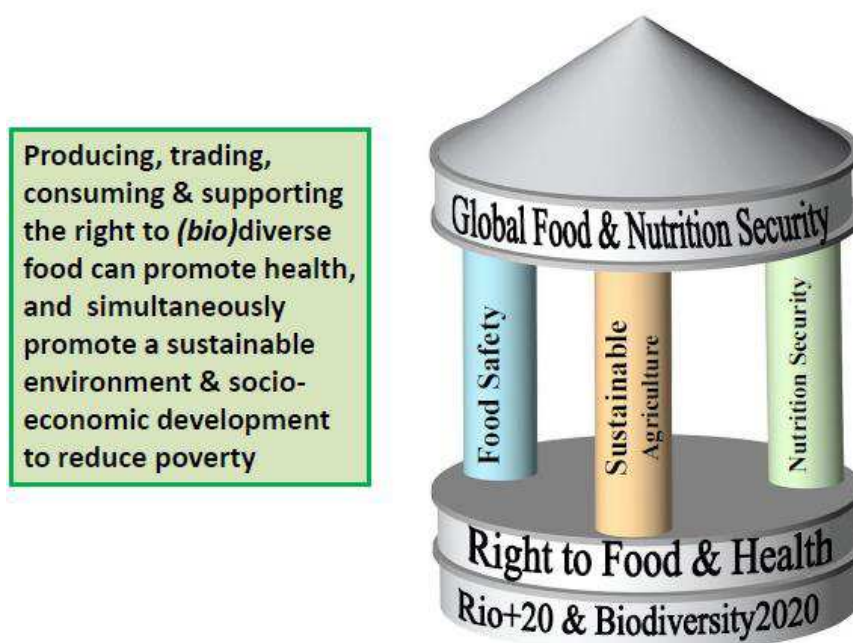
Producing, trading, consuming & supporting the right to *(bio)*diverse food can promote health, and simultaneously promote a sustainable environment & socio-economic development to reduce poverty

Global Food & Nutrition Security

Food Safety

Sustainable Agriculture

Nutrition Security

Right to Food & Health

Rio+20 & Biodiversity2020